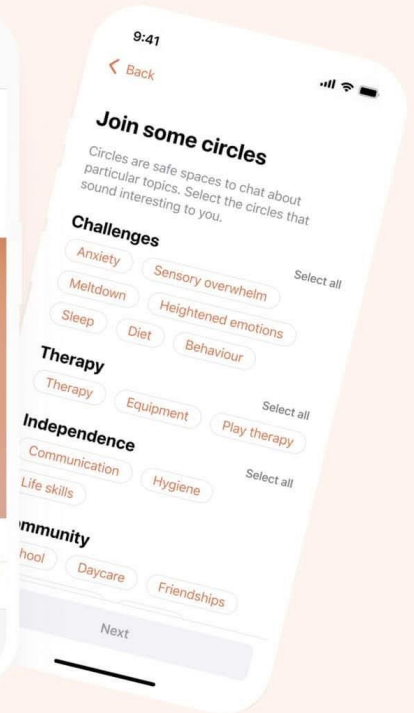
9:41

< Back

Join some circles

Circles are safe spaces to chat about particular topics. Select the circles that sound interesting to you.

Challenges
Select all
Anxiety
Sensory overwhelm
Meltdown
Heightened emotions
Sleep
Diet
Behaviour

Therapy
Select all
Therapy
Equipment
Play therapy

Independence
Select all
Communication
Hygiene
Life skills

mmunity
hool
Daycare
Friendships

Next